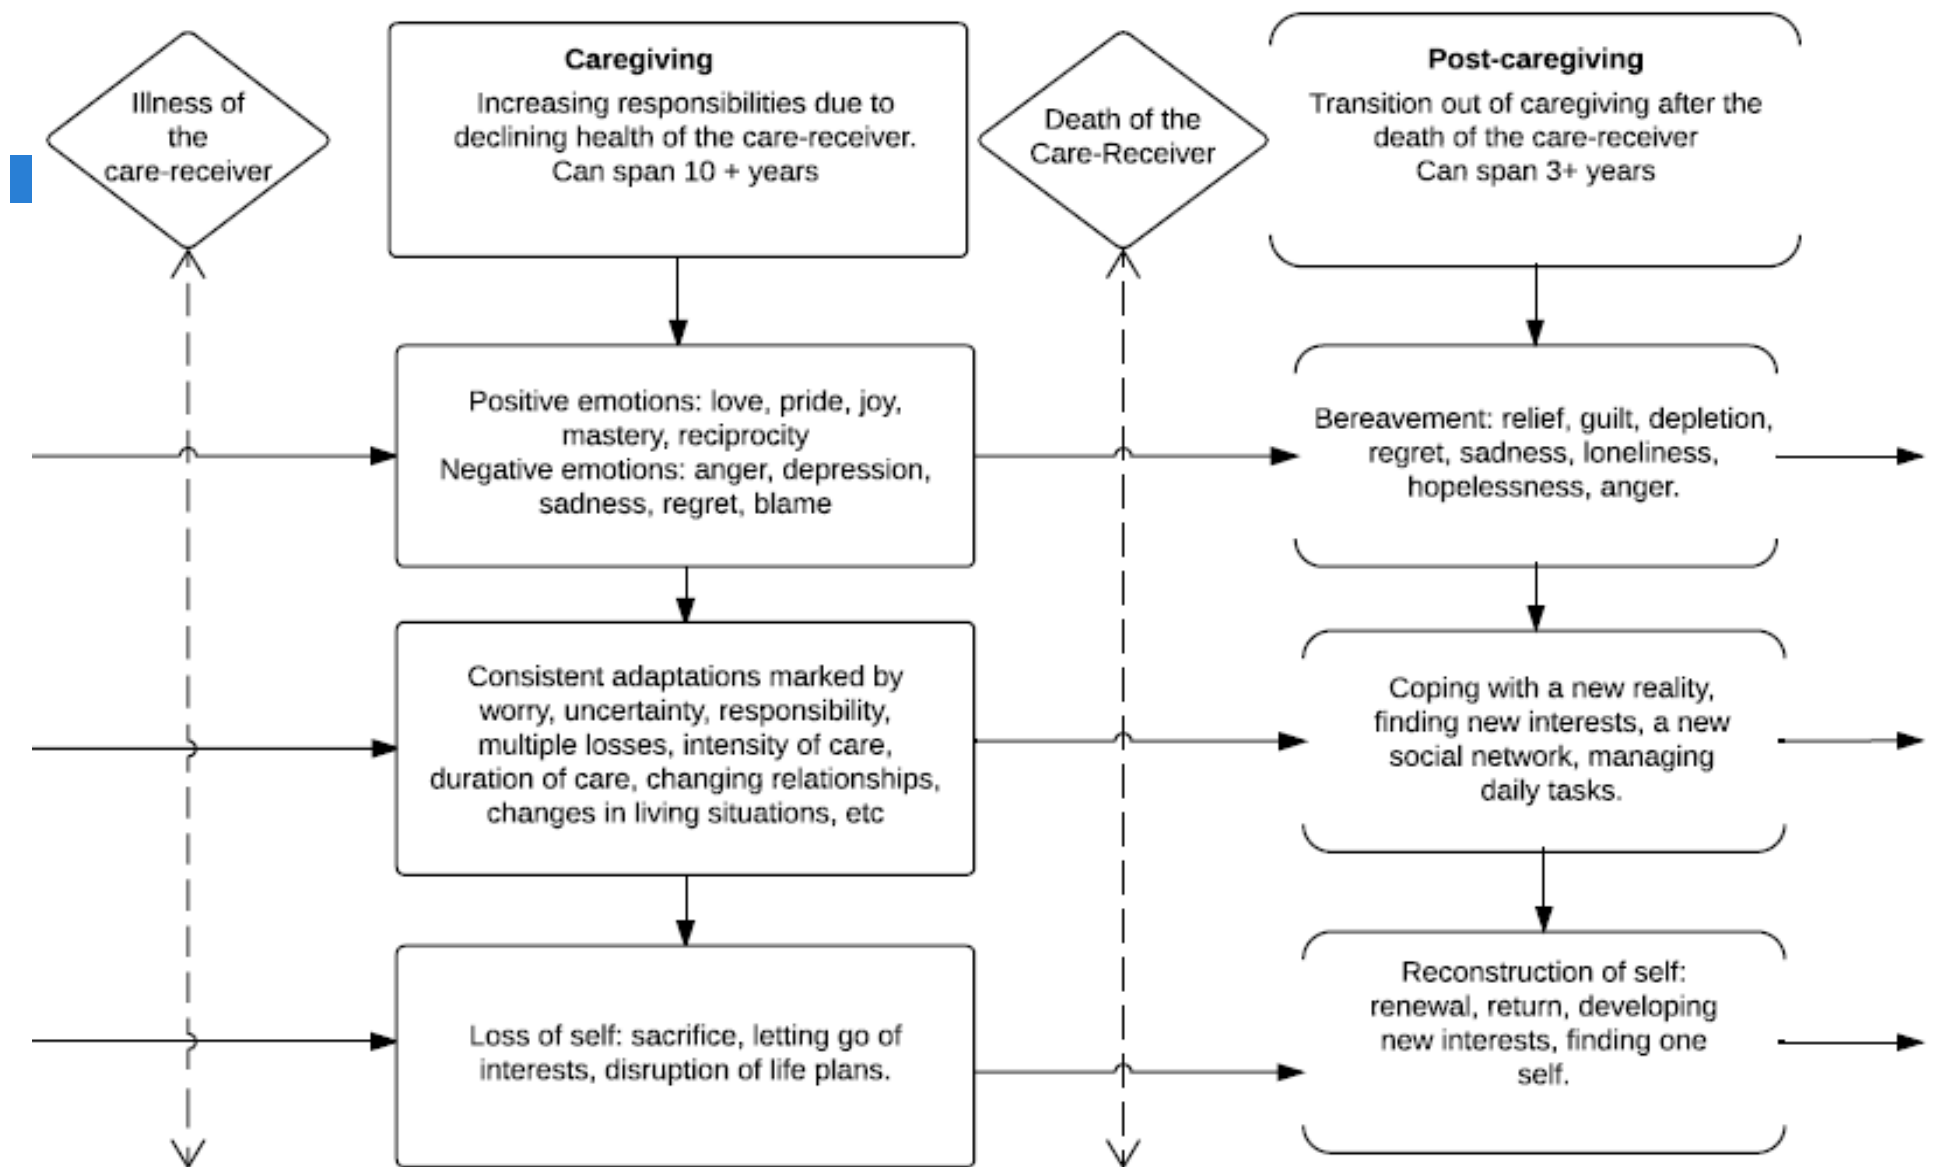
Illness of the care-receiver

Caregiving
Increasing responsibilities due to declining health of the care-receiver. Can span 10 + years

Death of the Care-Receiver

Post-caregiving
Transition out of caregiving after the death of the care-receiver
Can span 3+ years

Positive emotions: love, pride, joy, mastery, reciprocity
Negative emotions: anger, depression, sadness, regret, blame

Bereavement: relief, guilt, depletion, regret, sadness, loneliness, hopelessness, anger.

Consistent adaptations marked by worry, uncertainty, responsibility, multiple losses, intensity of care, duration of care, changing relationships, changes in living situations, etc

Coping with a new reality, finding new interests, a new social network, managing daily tasks.

Loss of self: sacrifice, letting go of interests, disruption of life plans.

Reconstruction of self: renewal, return, developing new interests, finding one self.